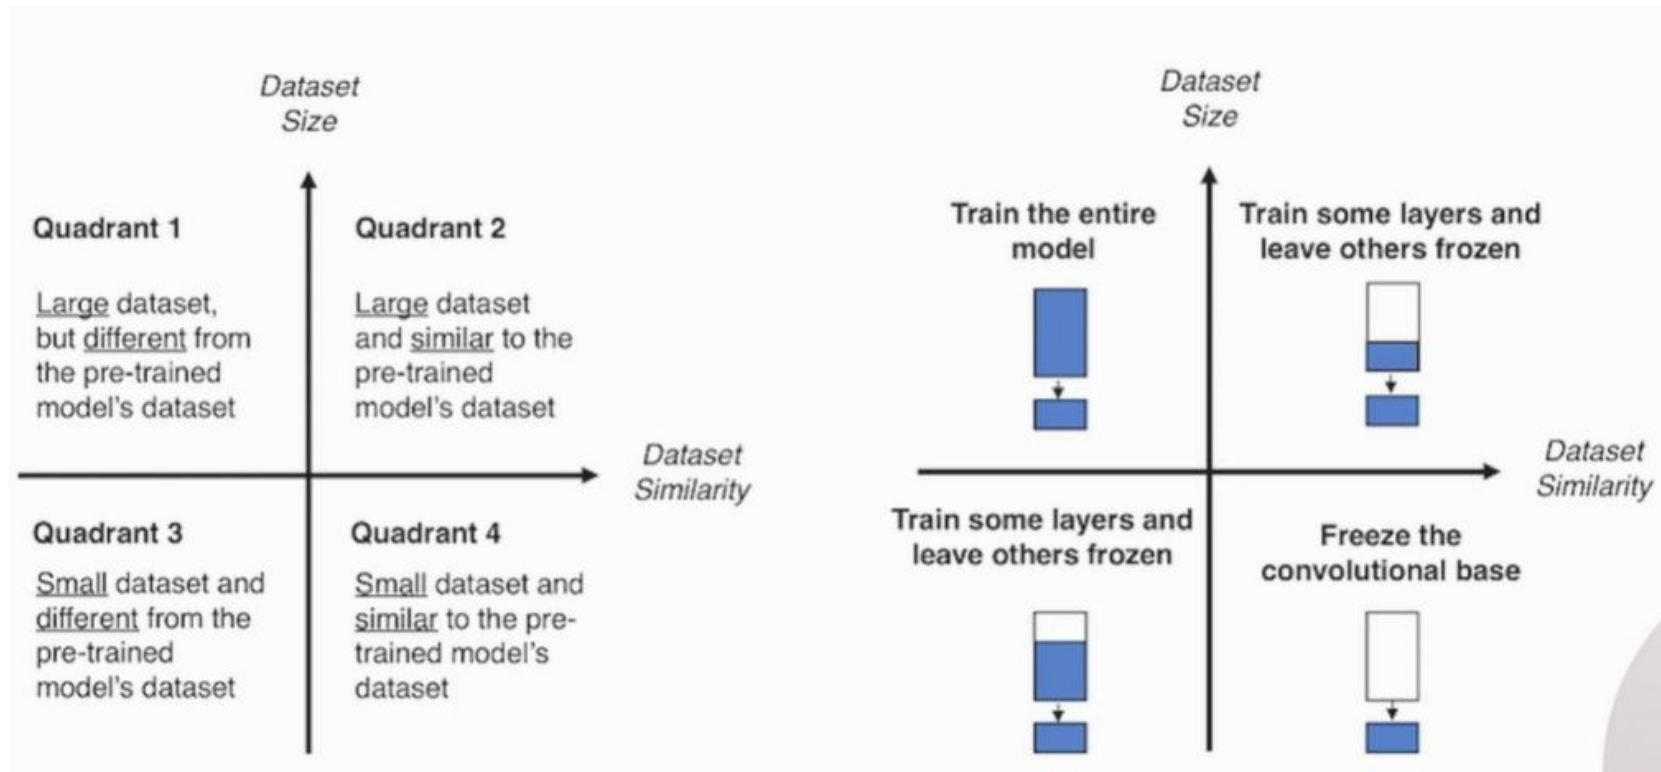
Dataset Size

Quadrant 1

Large dataset, but different from the pre-trained model's dataset

Quadrant 2

Large dataset and similar to the pre-trained model's dataset

Dataset Similarity

Quadrant 3

Small dataset and different from the pre-trained model's dataset

Quadrant 4

Small dataset and similar to the pre-trained model's dataset

Dataset Size

Train the entire model

Train some layers and leave others frozen

Dataset Similarity

Train some layers and leave others frozen

Freeze the convolutional base